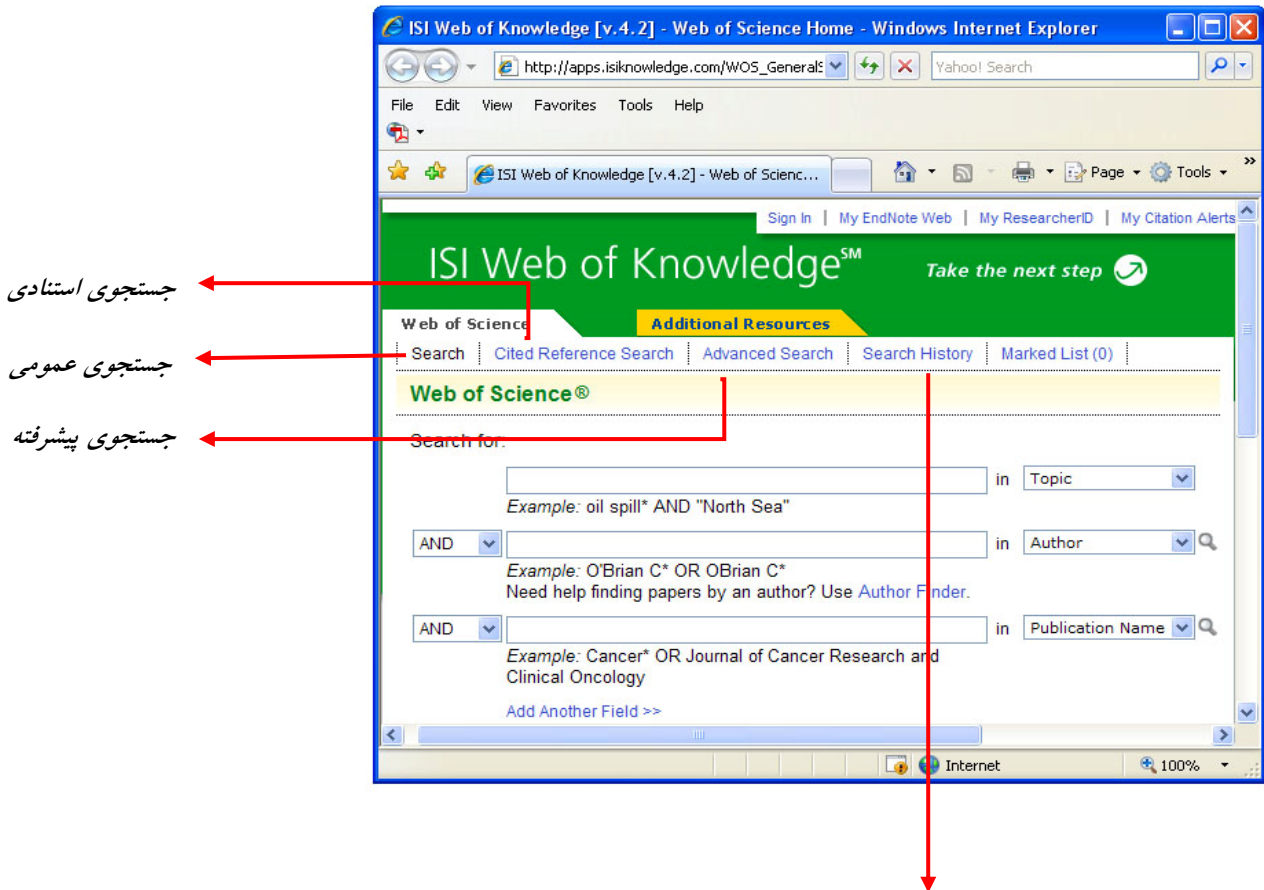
ISI Web of Knowledge [v.4.2] - Web of Science Home - Windows Internet Explorer

http://apps.isiknowledge.com/WOS_GeneralS

Yahoo! Search

File Edit View Favorites Tools Help

ISI Web of Knowledge [v.4.2] - Web of Scienc...

Page Tools

Sign In | My EndNote Web | My ResearcherID | My Citation Alerts

ISI Web of Knowledge℠

Take the next step

Web of Science

Additional Resources

Search | Cited Reference Search | Advanced Search | Search History | Marked List (0)

Web of Science®

Search for:

in Topic

Example: oil spill* AND "North Sea"

AND in Author

Example: O'Brian C* OR OBrian C*

Need help finding papers by an author? Use Author Finder.

AND in Publication Name

Example: Cancer* OR Journal of Cancer Research and Clinical Oncology

Add Another Field >>

Internet

100%

جستجوی استنادی

جستجوی عمومی

جستجوی پیشرفته